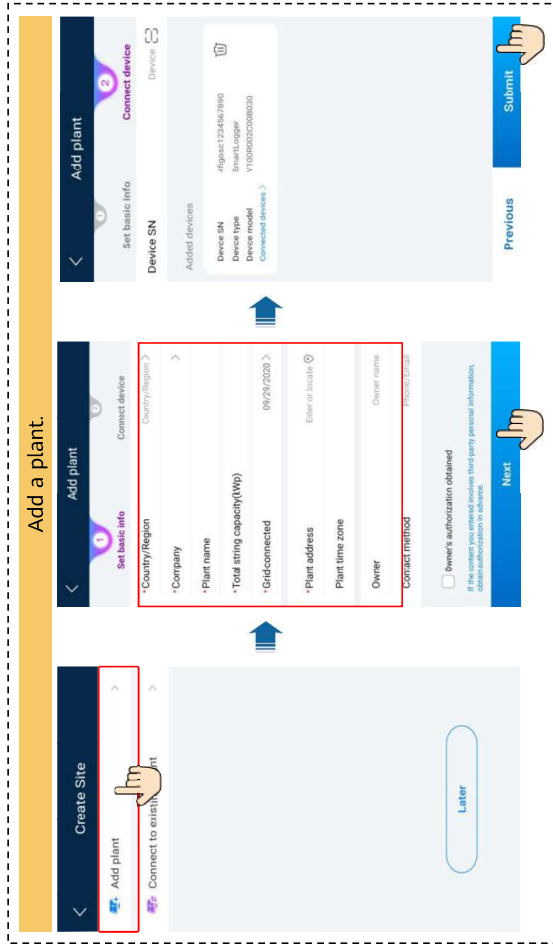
Add a plant.

Create Site

Add plant

Connect to existin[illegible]nt

Later

Add plant

1 Set basic info

2 Connect device

*Country/Region Country/Region

*Company

*Plant name

*Total string capacity(kWp)

*Gridconnected 09/29/2020

*Plant address Enter or locate

Plant time zone

Owner Owner name

Conact method Phone/Email

Owner's authorization obtained

If the content you entered involves third-party personal information, obtain authorization in advance.

Next

Add plant

1 Set basic info

2 Connect device

Device SN Device

Added devices

Device SN rfigosc1234567890

Device type SmartLogger

Device model Y100R002C00B030

Connected devices >

Previous

Submit